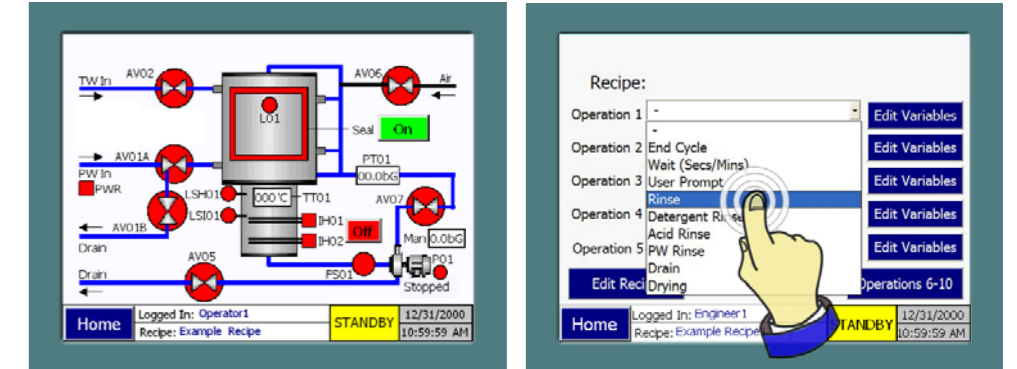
TW In
AV02
AV06
Air
L01
Seal
On
PT01
00.0bG
AV01A
PW In
PWR
LSH01
000°C
TT01
LSI01
IH01
AV07
AV01B
IH02
Off
Man
0.0bG
Drain
Drain
AV05
FS01
P01
Stopped
Home
Logged In: Operator1
Recipe: Example Recipe
STANDBY
12/31/2000
10:59:59 AM

Recipe:
Operation 1
-
Edit Variables
Operation 2
Edit Variables
Operation 3
Edit Variables
Operation 4
Edit Variables
Operation 5
Edit Variables
-
End Cycle
Wait (Secs/Mins)
User Prompt
Rinse
Detergent Rinse
Acid Rinse
PW Rinse
Drain
Drying
Edit Reci
Operations 6-10
Home
Logged In: Engineer1
Recipe: Example Recipe
STANDBY
12/31/2000
10:59:59 AM